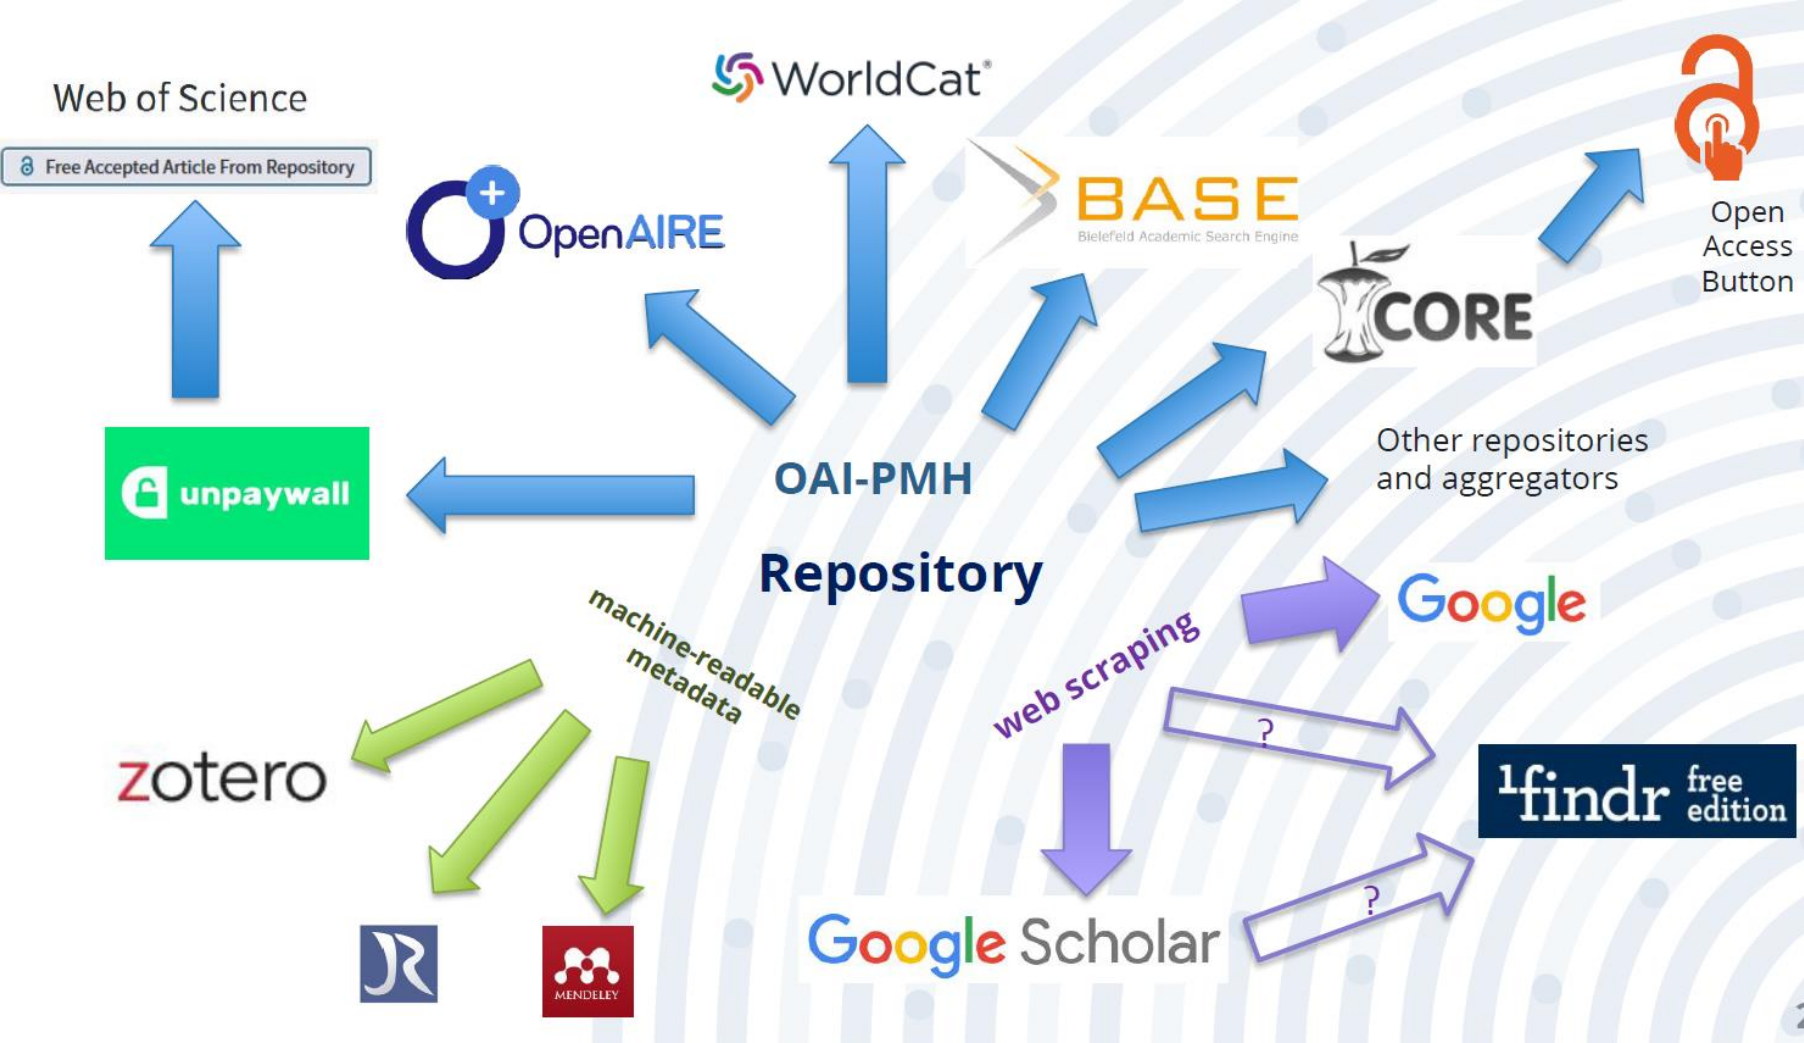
Web of Science

Free Accepted Article From Repository

OpenAIRE

WorldCat®

BASE
Bielefeld Academic Search Engine

CORE

Open Access Button

unpaywall

OAI-PMH

Repository

Other repositories and aggregators

Google

machine-readable metadata

web scraping

?

?

zotero

MENDELEY

Google Scholar

1findr free edition